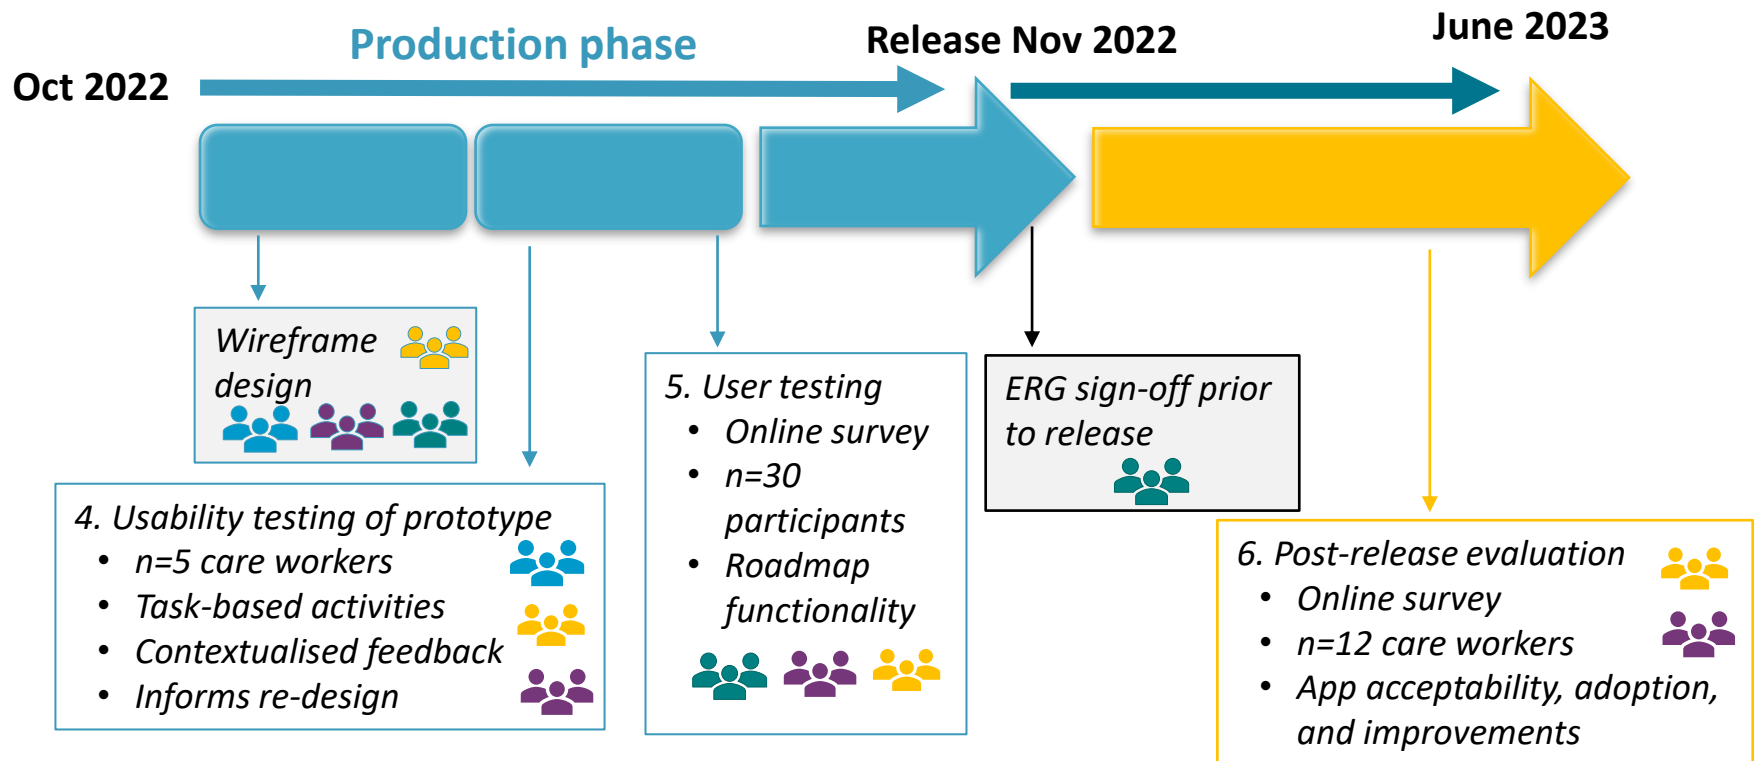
Production phase

Oct 2022

Release Nov 2022

June 2023

Wireframe design

4. Usability testing of prototype
- n=5 care workers
- Task-based activities
- Contextualised feedback
- Informs re-design

5. User testing
- Online survey
- n=30 participants
- Roadmap functionality

ERG sign-off prior to release

6. Post-release evaluation
- Online survey
- n=12 care workers
- App acceptability, adoption, and improvements